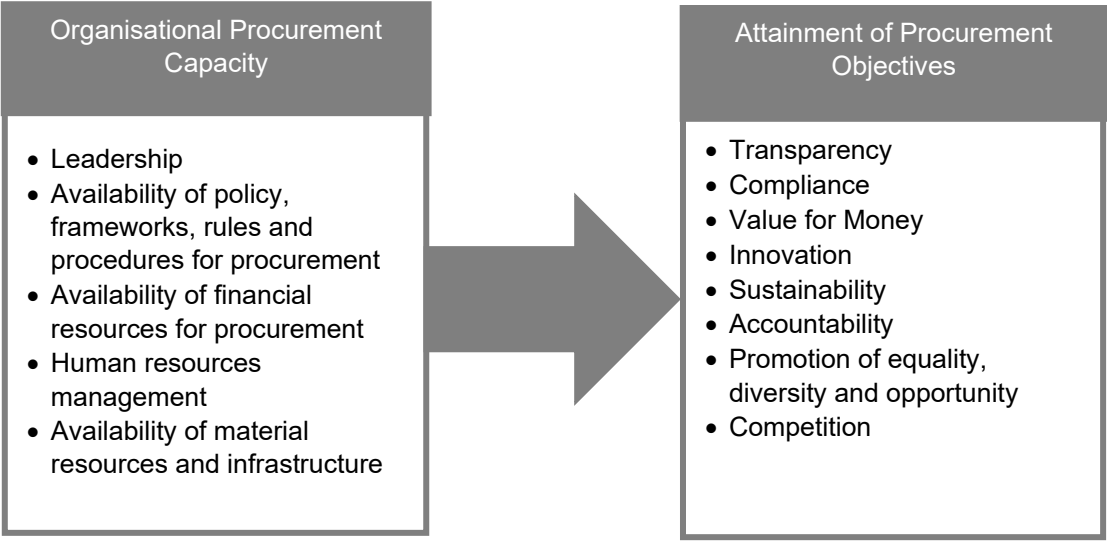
Organisational Procurement Capacity

- Leadership
- Availability of policy, frameworks, rules and procedures for procurement
- Availability of financial resources for procurement
- Human resources management
- Availability of material resources and infrastructure

Attainment of Procurement Objectives

- Transparency
- Compliance
- Value for Money
- Innovation
- Sustainability
- Accountability
- Promotion of equality, diversity and opportunity
- Competition